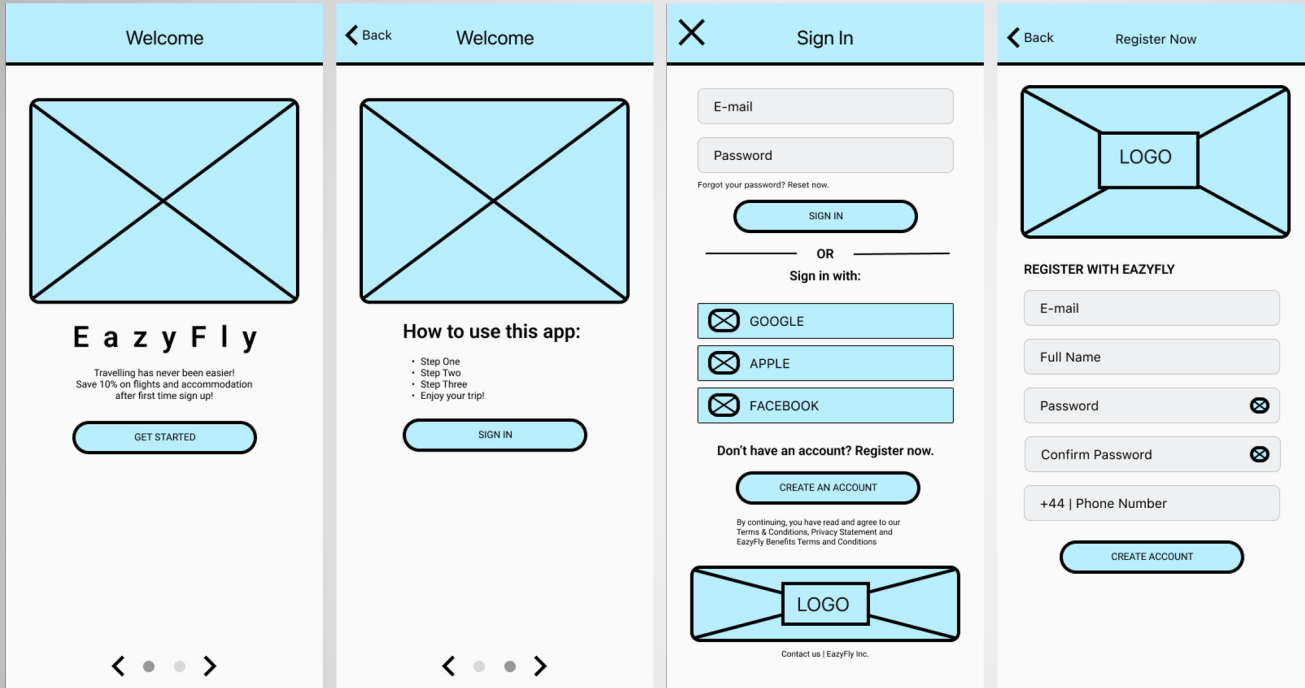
Welcome

EazyFly

Travelling has never been easier!
Save 10% on flights and accommodation after first time sign up!

GET STARTED

Back

Welcome

How to use this app:

- Step One
- Step Two
- Step Three
- Enjoy your trip!

SIGN IN

Sign In

E-mail

Password

Forgot your password? Reset now.

SIGN IN

OR

Sign in with:

GOOGLE

APPLE

FACEBOOK

Don't have an account? Register now.

CREATE AN ACCOUNT

By continuing, you have read and agree to our Terms & Conditions, Privacy Statement and EazyFly Benefits Terms and Conditions

LOGO

Contact us | EazyFly Inc.

Back

Register Now

LOGO

REGISTER WITH EAZYFLY

E-mail

Full Name

Password

Confirm Password

+44 | Phone Number

CREATE ACCOUNT